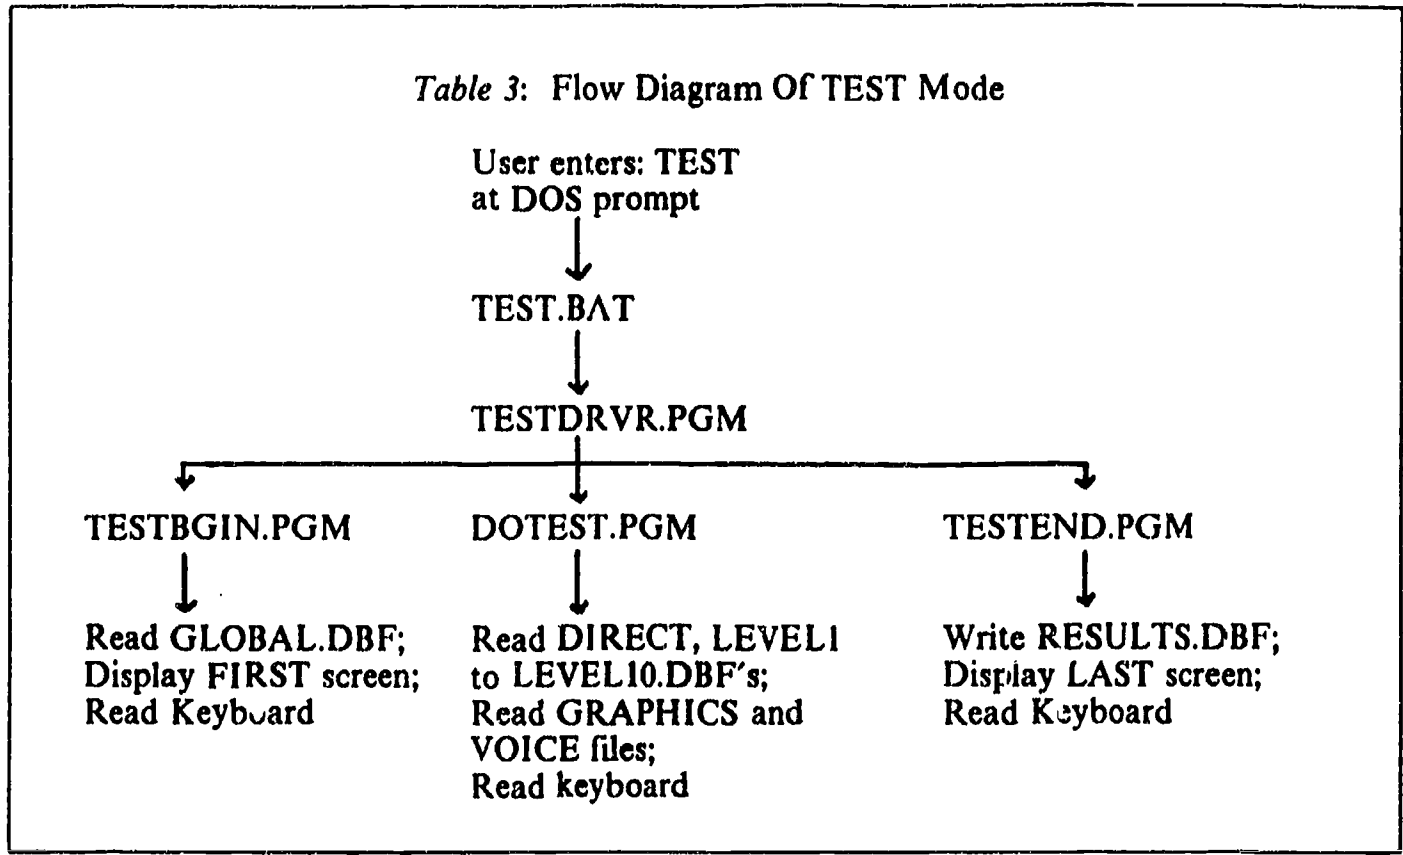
Table 3: Flow Diagram Of TEST Mode

User enters: TEST at DOS prompt

TEST.BAT

TESTDRVR.PGM

TESTBGIN.PGM

Read GLOBAL.DBF; Display FIRST screen; Read Keyboard

DOTEST.PGM

Read DIRECT, LEVEL1 to LEVEL10.DBF's; Read GRAPHICS and VOICE files; Read keyboard

TESTEND.PGM

Write RESULTS.DBF; Display LAST screen; Read Keyboard